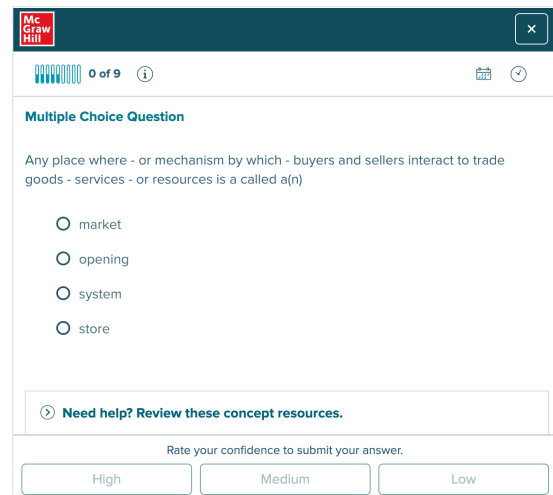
Mc Graw Hill

×

0 of 9

Multiple Choice Question

Any place where - or mechanism by which - buyers and sellers interact to trade goods - services - or resources is a called a(n)

market

opening

system

store

Need help? Review these concept resources.

Rate your confidence to submit your answer.

High

Medium

Low